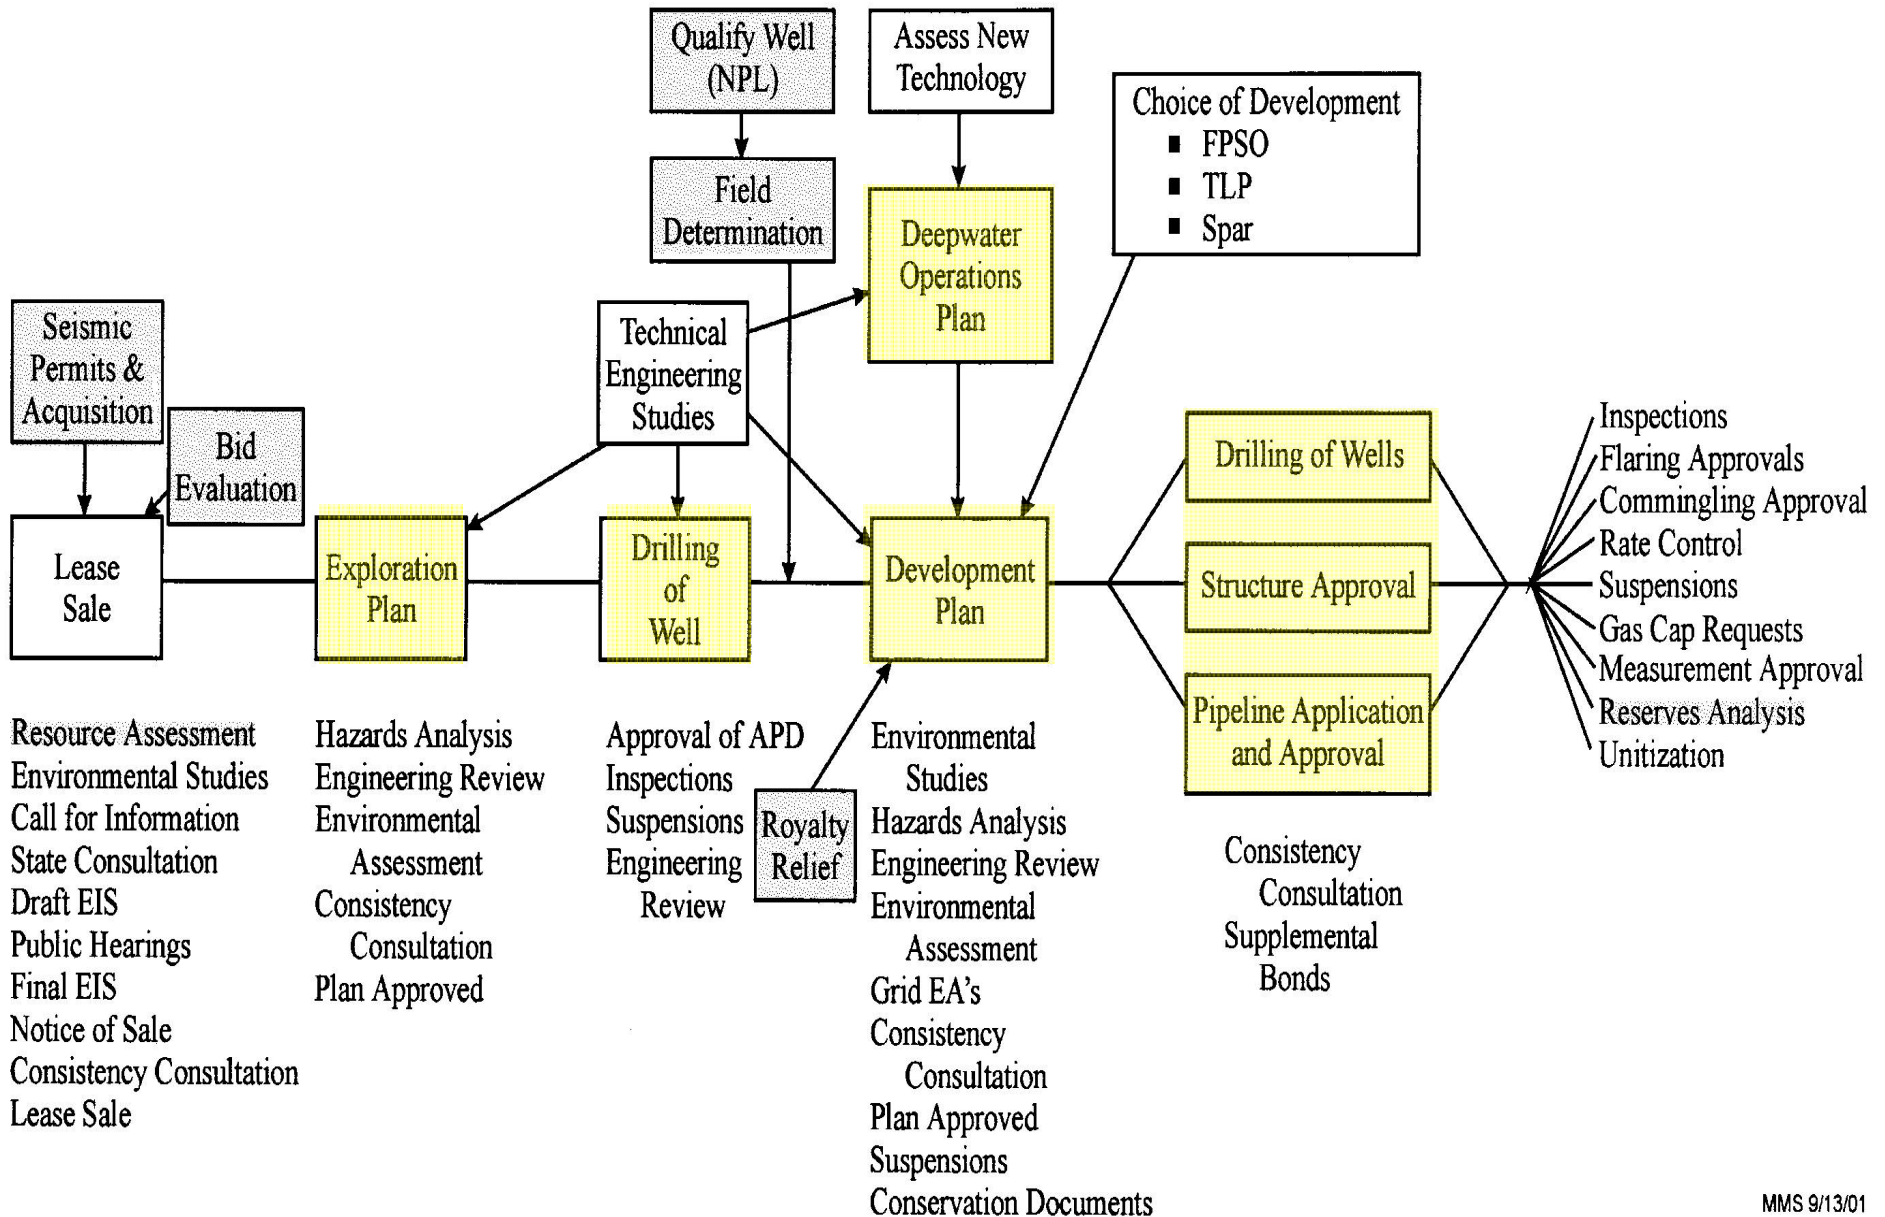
Qualify Well (NPL)

Field Determination

Assess New Technology

Choice of Development
■ FPSO
■ TLP
■ Spar

Seismic Permits & Acquisition

Bid Evaluation

Technical Engineering Studies

Deepwater Operations Plan

Lease Sale

Exploration Plan

Drilling of Well

Development Plan

Drilling of Wells

Structure Approval

Pipeline Application and Approval

Inspections
Flaring Approvals
Commingling Approval
Rate Control
Suspensions
Gas Cap Requests
Measurement Approval
Reserves Analysis
Unitization

Royalty Relief

Resource Assessment
Environmental Studies
Call for Information
State Consultation
Draft EIS
Public Hearings
Final EIS
Notice of Sale
Consistency Consultation
Lease Sale

Hazards Analysis
Engineering Review
Environmental Assessment
Consistency Consultation
Plan Approved

Approval of APD
Inspections
Suspensions
Engineering Review

Environmental Studies
Hazards Analysis
Engineering Review
Environmental Assessment
Grid EA's
Consistency Consultation
Plan Approved
Suspensions
Conservation Documents

Consistency Consultation
Supplemental Bonds

MMS 9/13/01